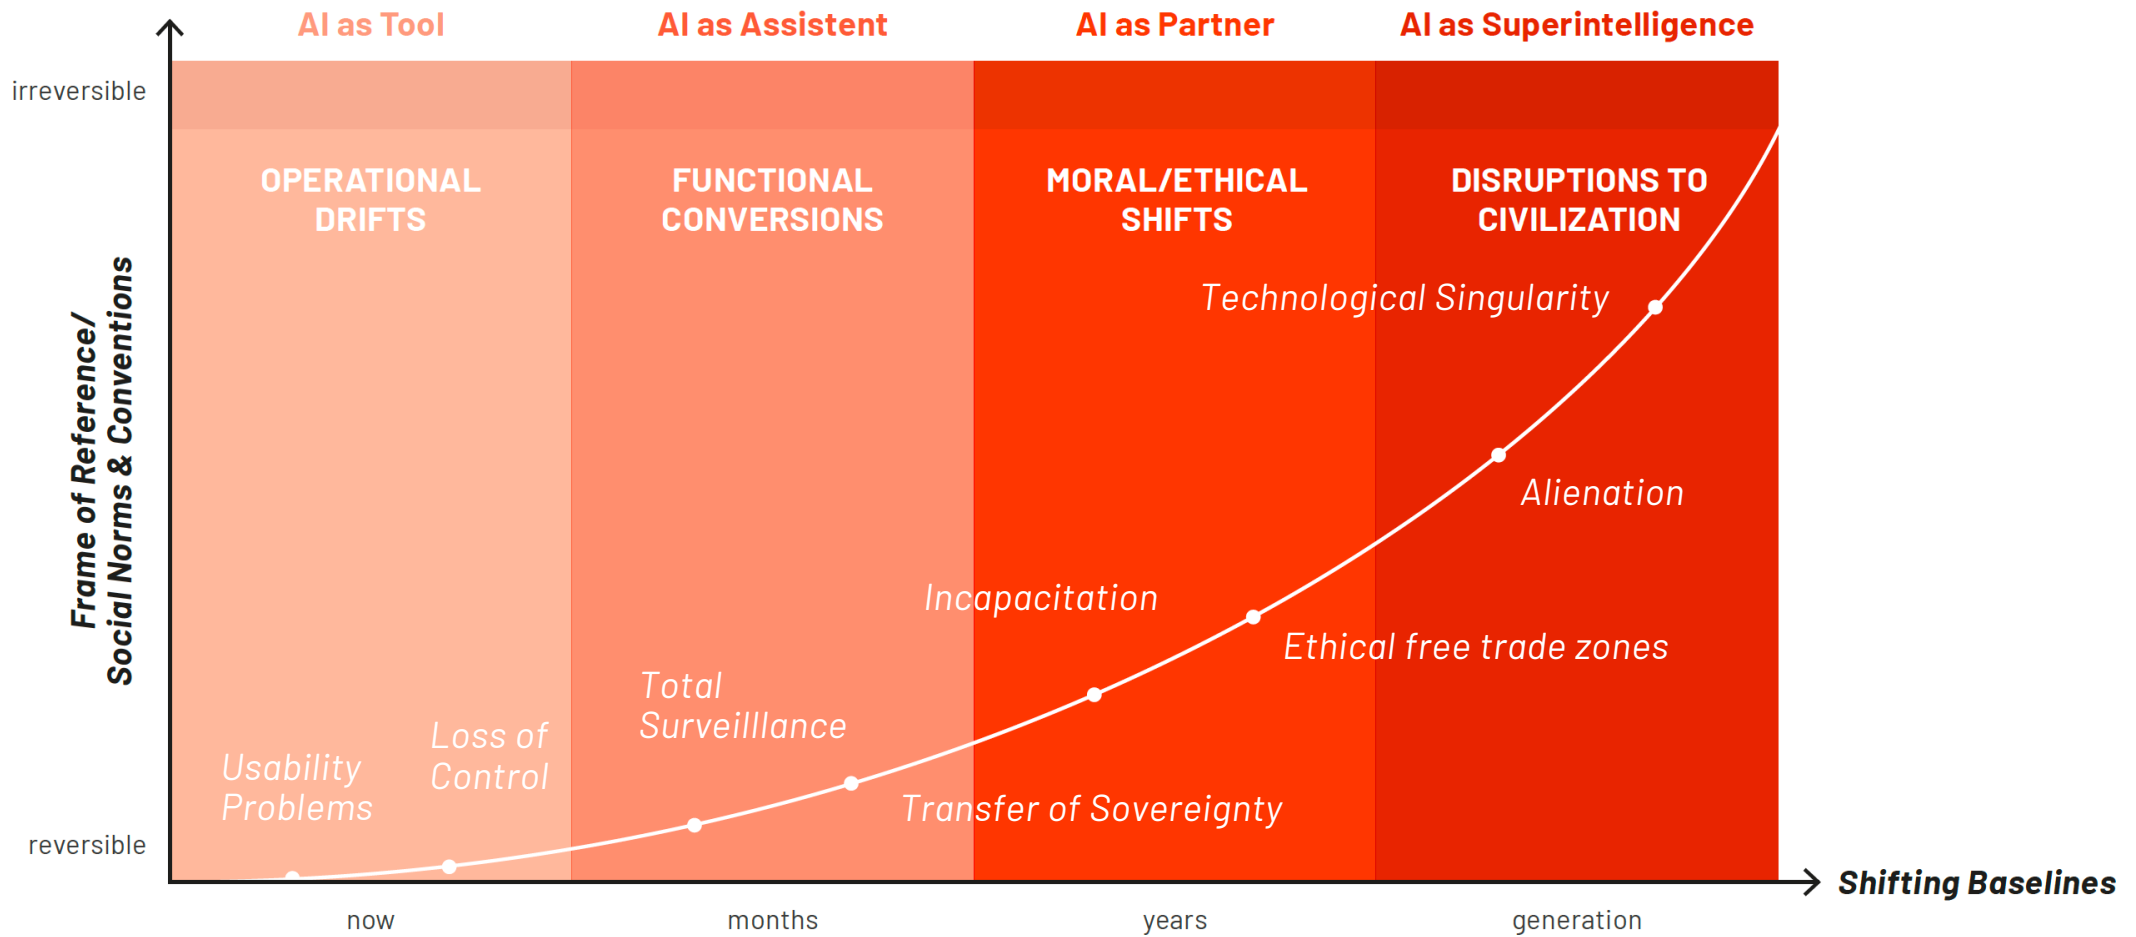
AI as Tool
AI as Assistent
AI as Partner
AI as Superintelligence

irreversible

OPERATIONAL DRIFTS
FUNCTIONAL CONVERSIONS
MORAL/ETHICAL SHIFTS
DISRUPTIONS TO CIVILIZATION

Frame of Reference/ Social Norms & Conventions

Technological Singularity
Alienation
Incapacitation
Ethical free trade zones
Total Surveilllance
Loss of Control
Usability Problems
Transfer of Sovereignty

reversible

Shifting Baselines

now
months
years
generation